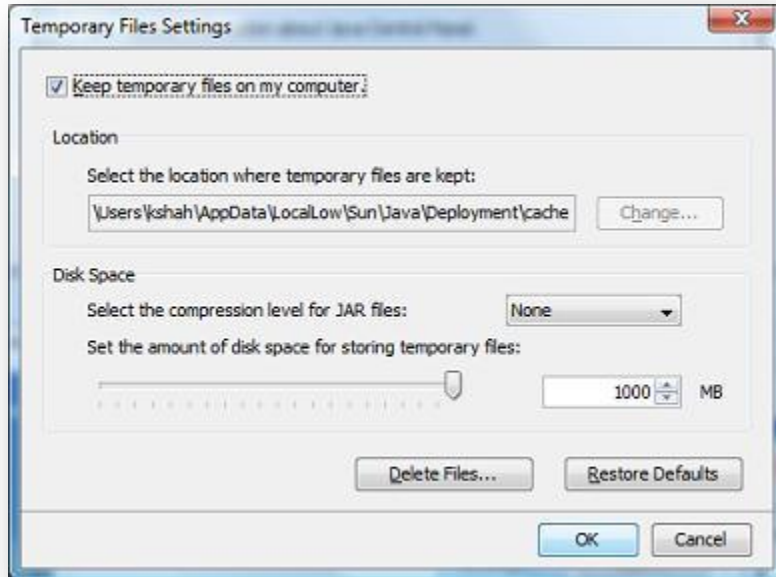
Temporary Files Settings

Keep temporary files on my computer.

Location

Select the location where temporary files are kept:

\Users\kshah\AppData\LocalLow\Sun\Java\Deployment\cache

Change...

Disk Space

Select the compression level for JAR files:

None

Set the amount of disk space for storing temporary files:

1000

MB

Delete Files...

Restore Defaults

OK

Cancel